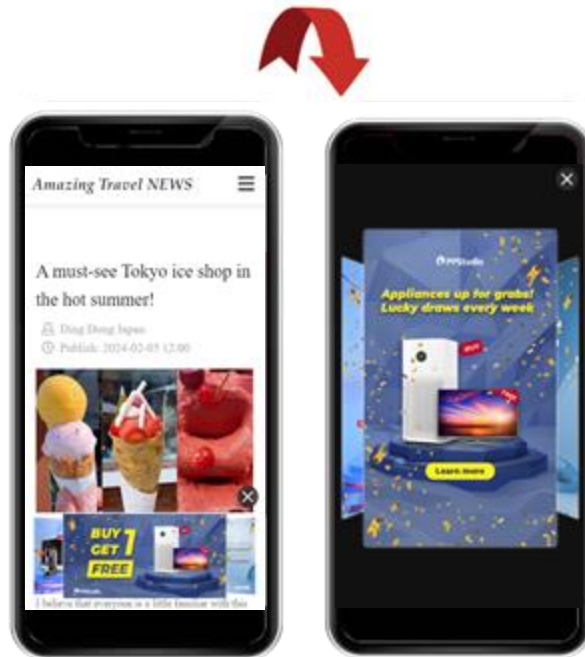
Amazing Travel NEWS

A must-see Tokyo ice shop in the hot summer!

Ding Dong Japan
Publish: 2024-02-05 12:00

BUY 1 GET 1 FREE

I believe that everyone is a little familiar with this

PPStudio
Appliances up for grabs!
Lucky draws every week

Learn more